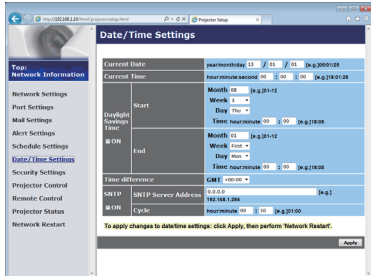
http://192.168.1.10/html/projectorsetup.html
Projector Setup

Date/Time Settings

Top:
Network Information

Network Settings
Port Settings
Mail Settings
Alert Settings
Schedule Settings
Date/Time Settings
Security Settings
Projector Control
Remote Control
Projector Status
Network Restart

| Current Date | | year/month/day 13 / 01 / 01 [e.g.]05/01/26 |
|---|---|---|
| Current Time | | hour:minute:second 00 : 00 : 00 [e.g.]18:01:26 |
| Daylight Savings Time ON | Start | Month 08 [e.g.]01-12 Week 3 Day Thu Time hour:minute 00 : 00 [e.g.]18:08 |
| | End | Month 01 [e.g.]01-12 Week First Day Mon Time hour:minute 00 : 00 [e.g.]18:08 |
| Time difference | | GMT +00:00 |
| SNTP ON | SNTP Server Address | 0.0.0.0 [e.g.] 192.168.1.254 |
| | Cycle | hour:minute 00 : 10 [e.g.]01:00 |

To apply changes to date/time settings: click Apply, then perform 'Network Restart'.

Apply